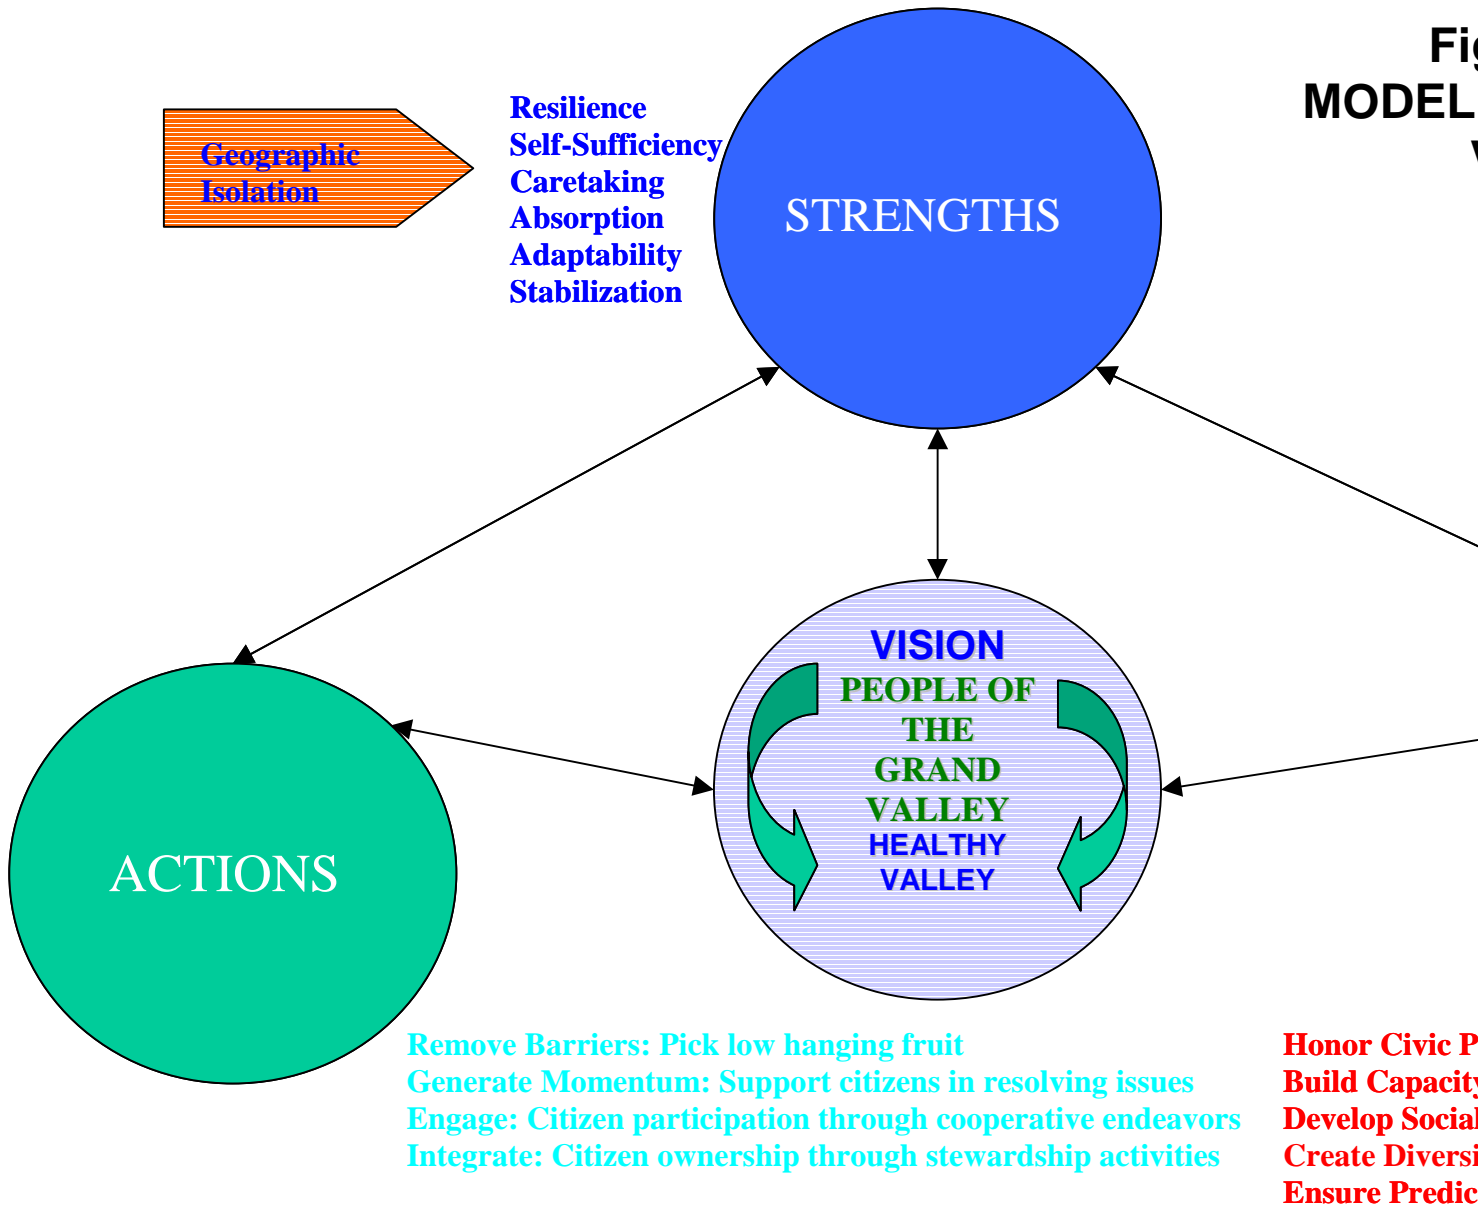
Fig
MODEL
V

Geographic Isolation

Resilience
Self-Sufficiency
Caretaking
Absorption
Adaptability
Stabilization

STRENGTHS

VISION
PEOPLE OF THE GRAND VALLEY
HEALTHY VALLEY

ACTIONS

Remove Barriers: Pick low hanging fruit
Generate Momentum: Support citizens in resolving issues
Engage: Citizen participation through cooperative endeavors
Integrate: Citizen ownership through stewardship activities

Honor Civic P
Build Capacity
Develop Social
Create Diversi
Ensure Predic